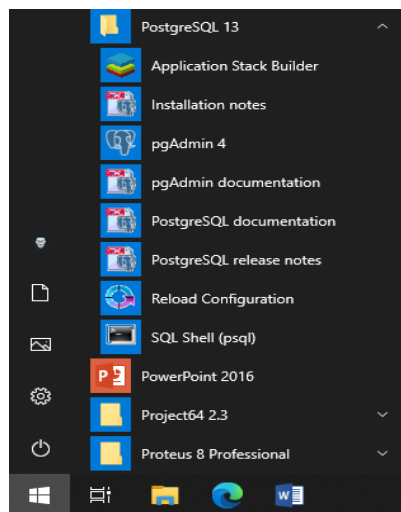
PostgreSQL 13

Application Stack Builder

Installation notes

pgAdmin 4

pgAdmin documentation

PostgreSQL documentation

PostgreSQL release notes

Reload Configuration

SQL Shell (psql)

PowerPoint 2016

Project64 2.3

Proteus 8 Professional